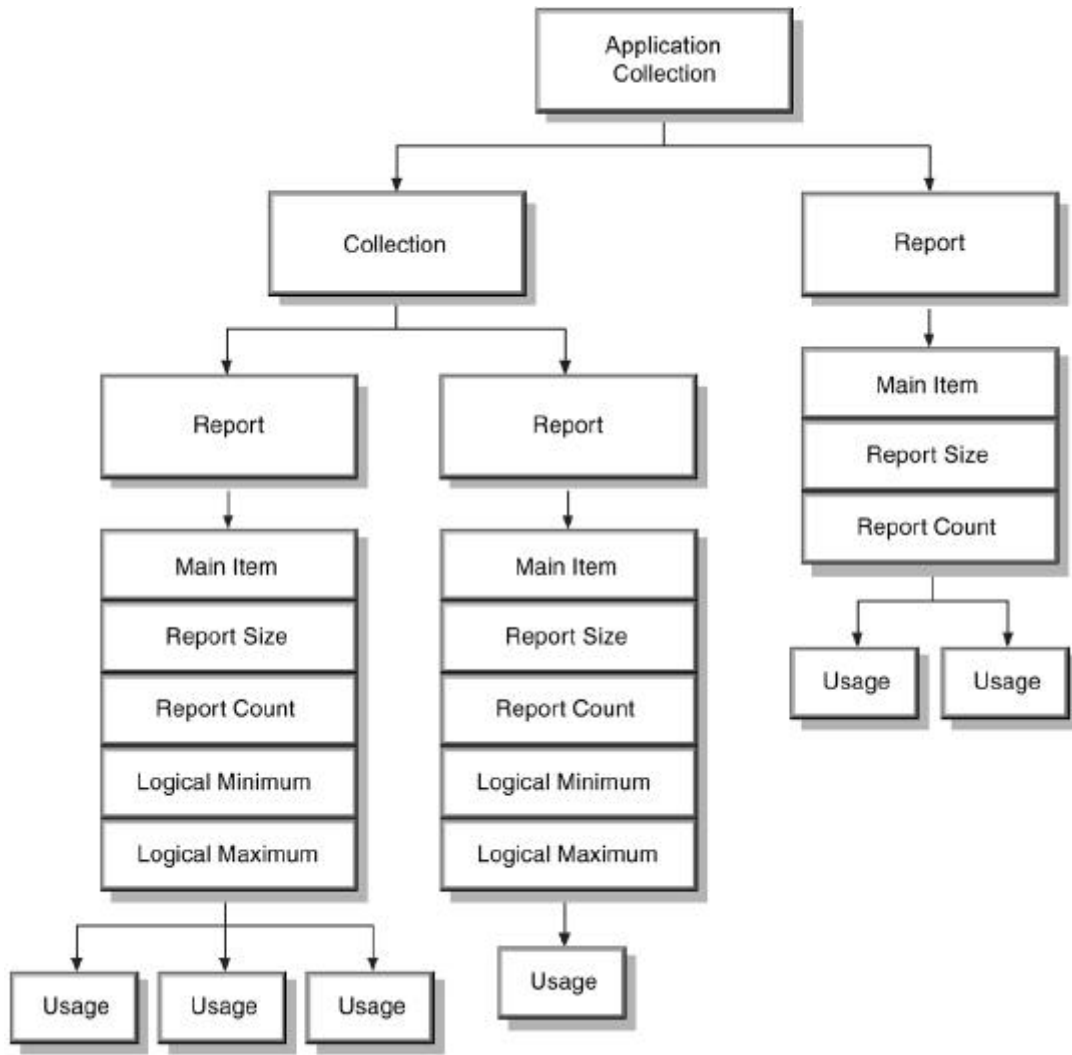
Application Collection

Collection

Report

Report

Main Item

Report Size

Report Count

Logical Minimum

Logical Maximum

Usage

Usage

Usage

Report

Main Item

Report Size

Report Count

Logical Minimum

Logical Maximum

Usage

Report

Main Item

Report Size

Report Count

Usage

Usage